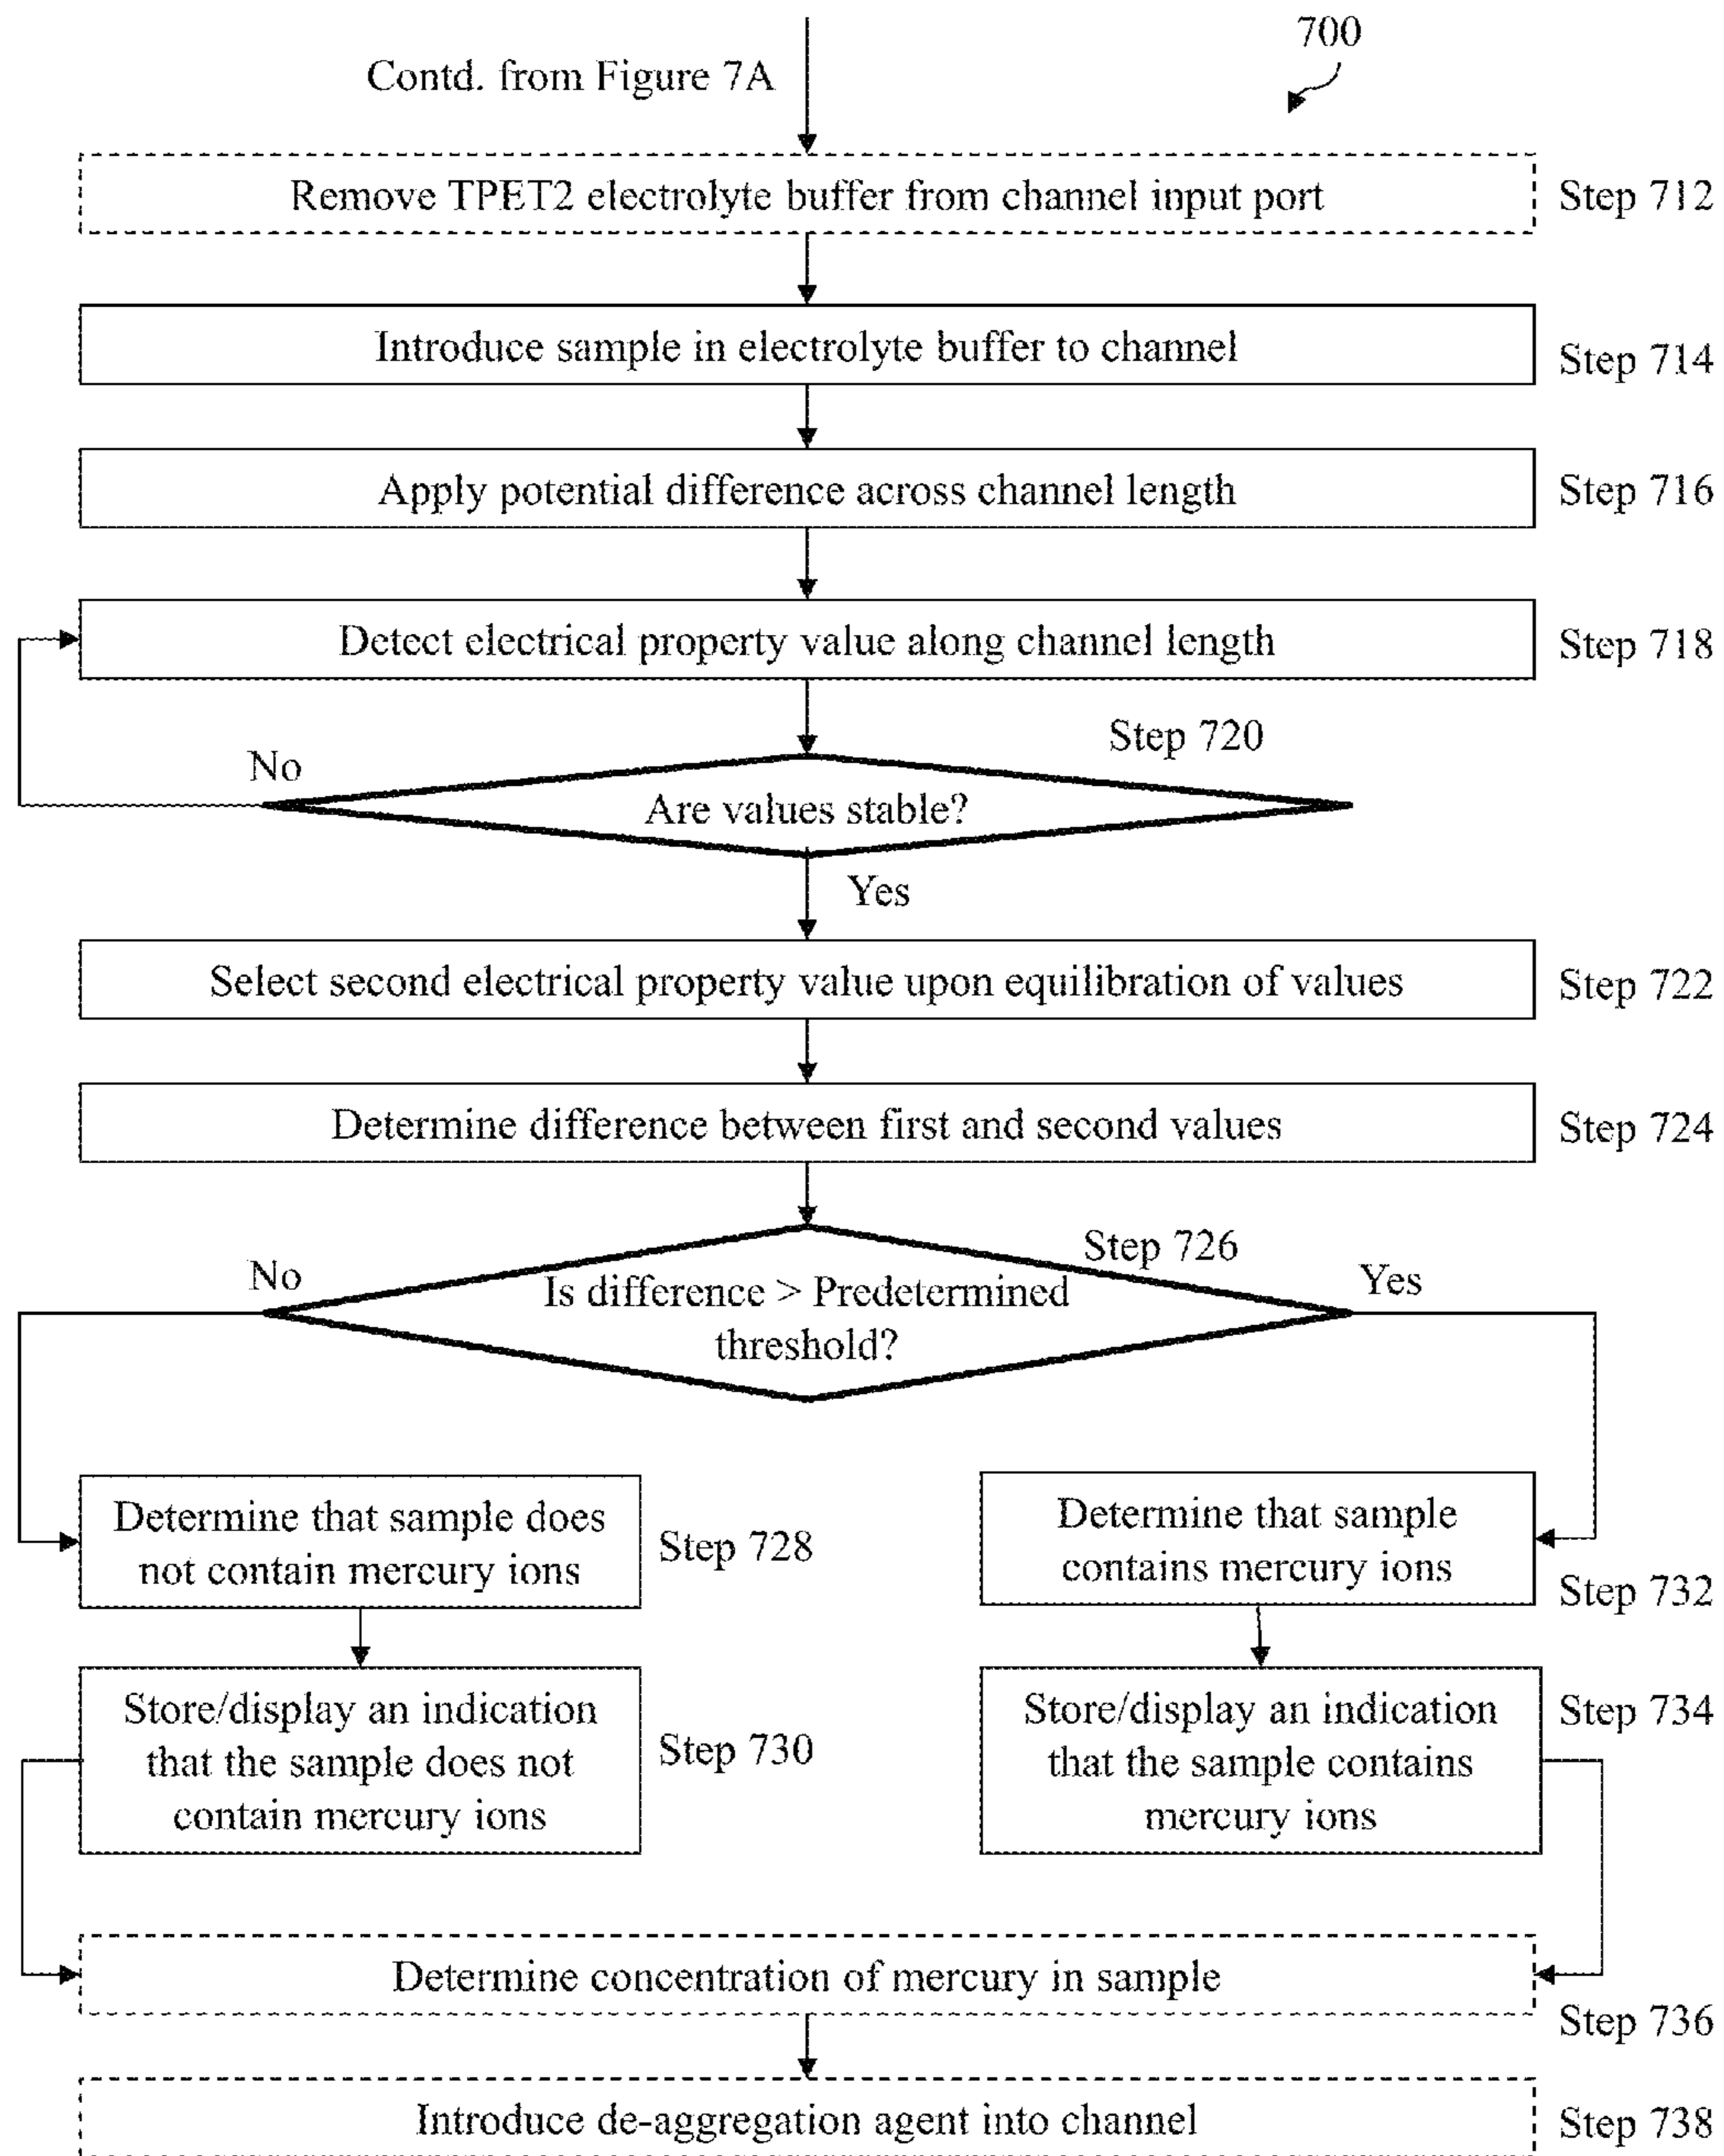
700

Contd. from Figure 7A

Remove TPET2 electrolyte buffer from channel input port

Step 712

Introduce sample in electrolyte buffer to channel

Step 714

Apply potential difference across channel length

Step 716

Detect electrical property value along channel length

Step 718

Step 720

No

Are values stable?

Yes

Select second electrical property value upon equilibration of values

Step 722

Determine difference between first and second values

Step 724

Step 726

No

Is difference > Predetermined threshold?

Yes

Determine that sample does not contain mercury ions

Step 728

Determine that sample contains mercury ions

Step 732

Store/display an indication that the sample does not contain mercury ions

Step 730

Store/display an indication that the sample contains mercury ions

Step 734

Determine concentration of mercury in sample

Step 736

Introduce de-aggregation agent into channel

Step 738